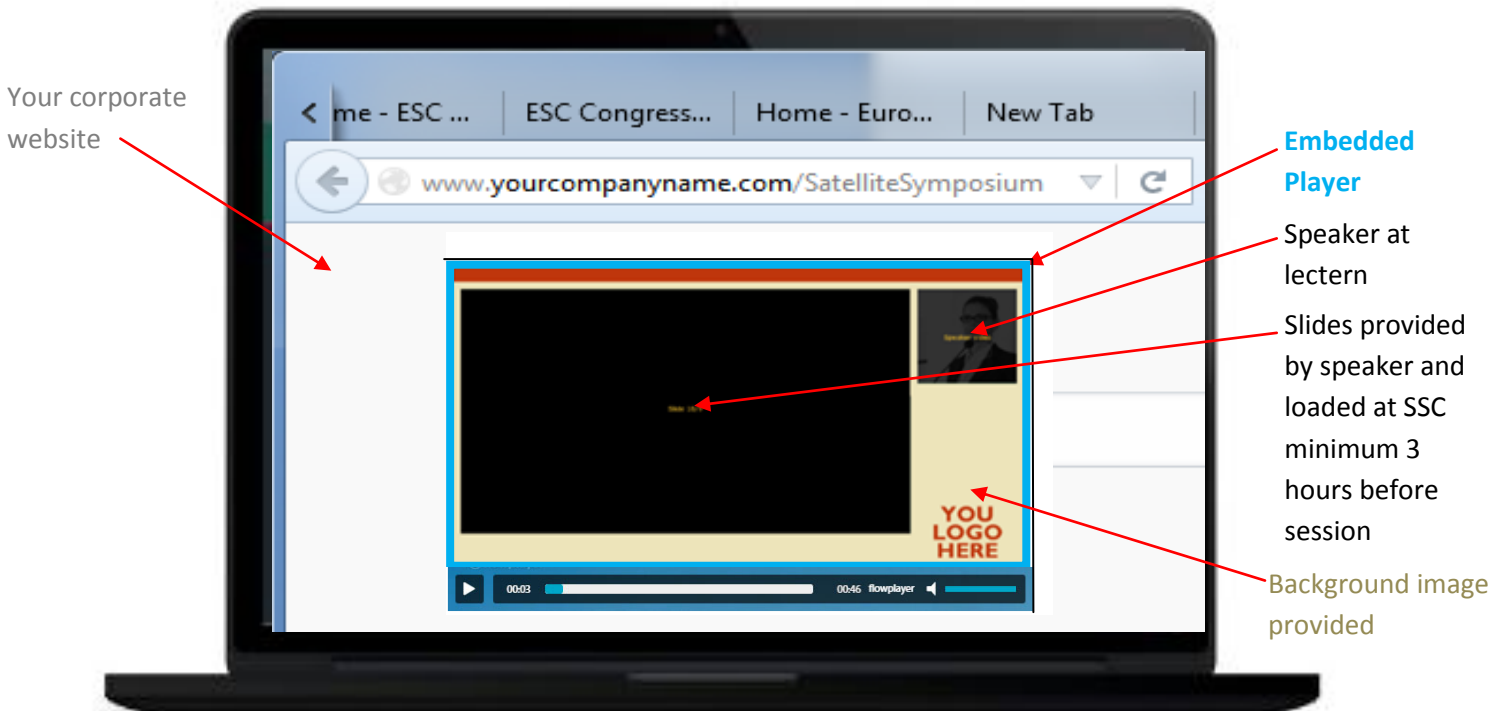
Your corporate website

me - ESC ... ESC Congress... Home - Euro... New Tab

www.yourcompanyname.com/SatelliteSymposium

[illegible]

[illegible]

YOU LOGO HERE

00:03 00:46 flowplayer

Embedded Player

Speaker at lectern

Slides provided by speaker and loaded at SSC minimum 3 hours before session

Background image provided